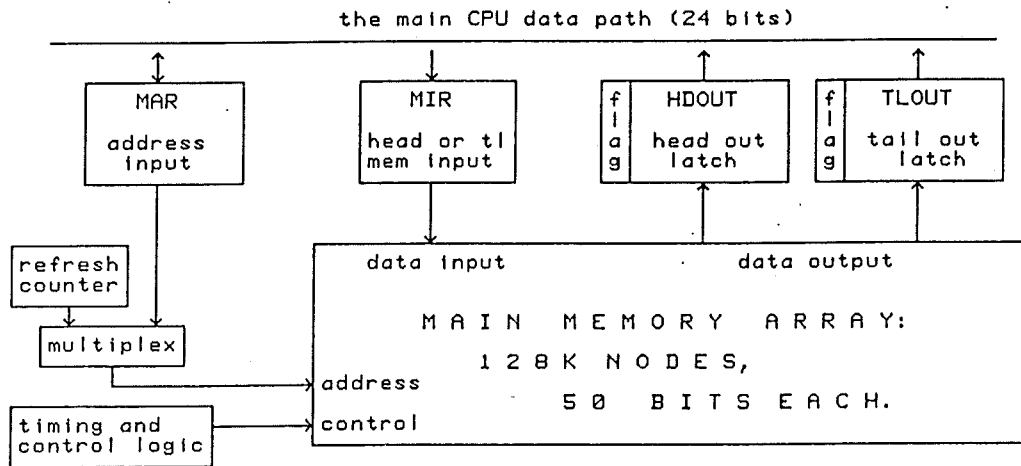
the main CPU data path (24 bits)

MAR
address input

MIR
head or tl mem input

flag
HDOUT
head out latch

flag
TLOUT
tail out latch

refresh counter

multiplex

timing and control logic

data input

data output

address

control

MAIN MEMORY ARRAY:
128K NODES,
50 BITS EACH.